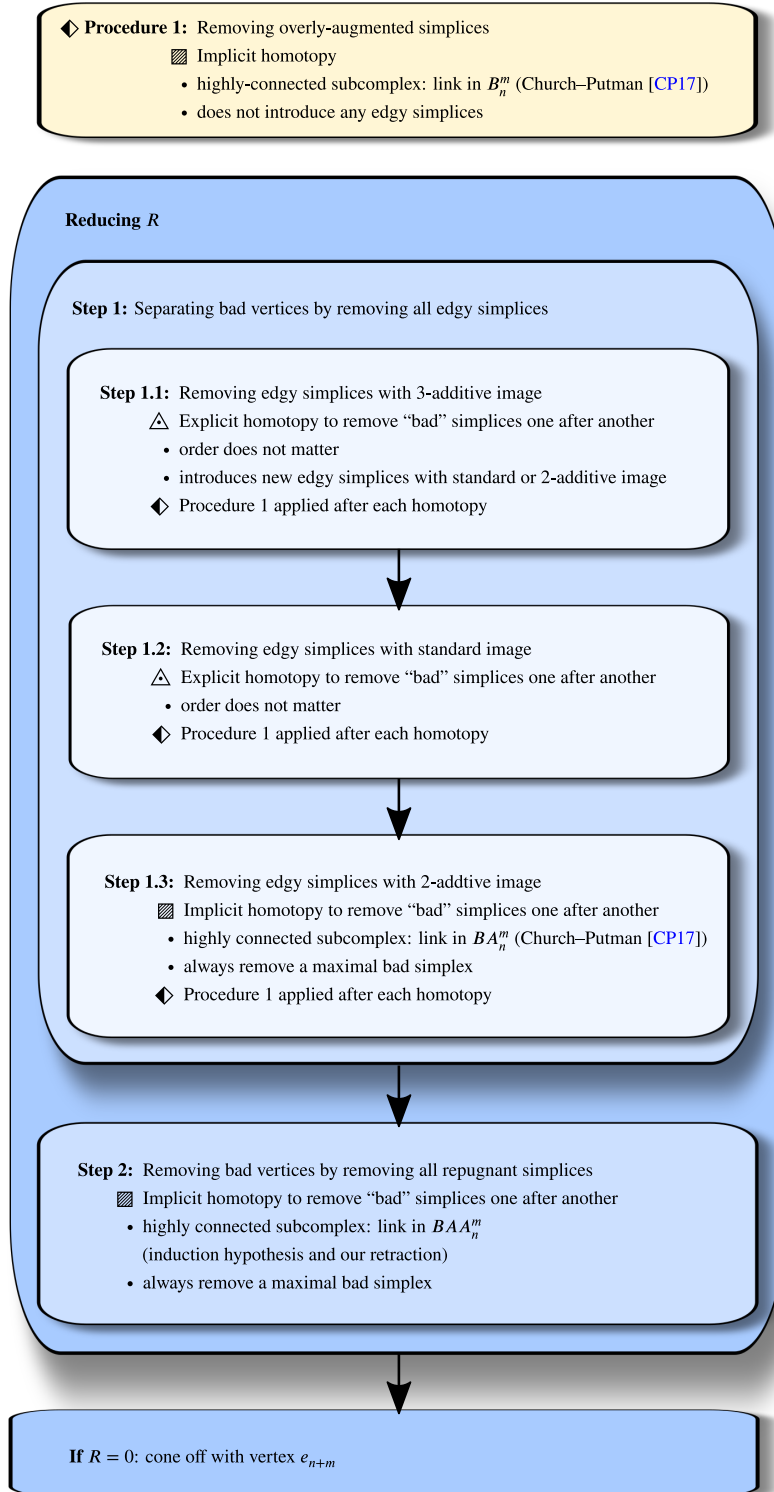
**Procedure 1:** Removing overly-augmented simplices

Implicit homotopy

- highly-connected subcomplex: link in $B_n^m$ (Church–Putman [CP17])
- does not introduce any edgy simplices

**Reducing** $R$

**Step 1:** Separating bad vertices by removing all edgy simplices

**Step 1.1:** Removing edgy simplices with 3-additive image

Explicit homotopy to remove "bad" simplices one after another

- order does not matter
- introduces new edgy simplices with standard or 2-additive image

Procedure 1 applied after each homotopy

**Step 1.2:** Removing edgy simplices with standard image

Explicit homotopy to remove "bad" simplices one after another

- order does not matter

Procedure 1 applied after each homotopy

**Step 1.3:** Removing edgy simplices with 2-addtive image

Implicit homotopy to remove "bad" simplices one after another

- highly connected subcomplex: link in $BA_n^m$ (Church–Putman [CP17])
- always remove a maximal bad simplex

Procedure 1 applied after each homotopy

**Step 2:** Removing bad vertices by removing all repugnant simplices

Implicit homotopy to remove "bad" simplices one after another

- highly connected subcomplex: link in $BAA_n^m$ (induction hypothesis and our retraction)
- always remove a maximal bad simplex

**If** $R = 0$: cone off with vertex $e_{n+m}$